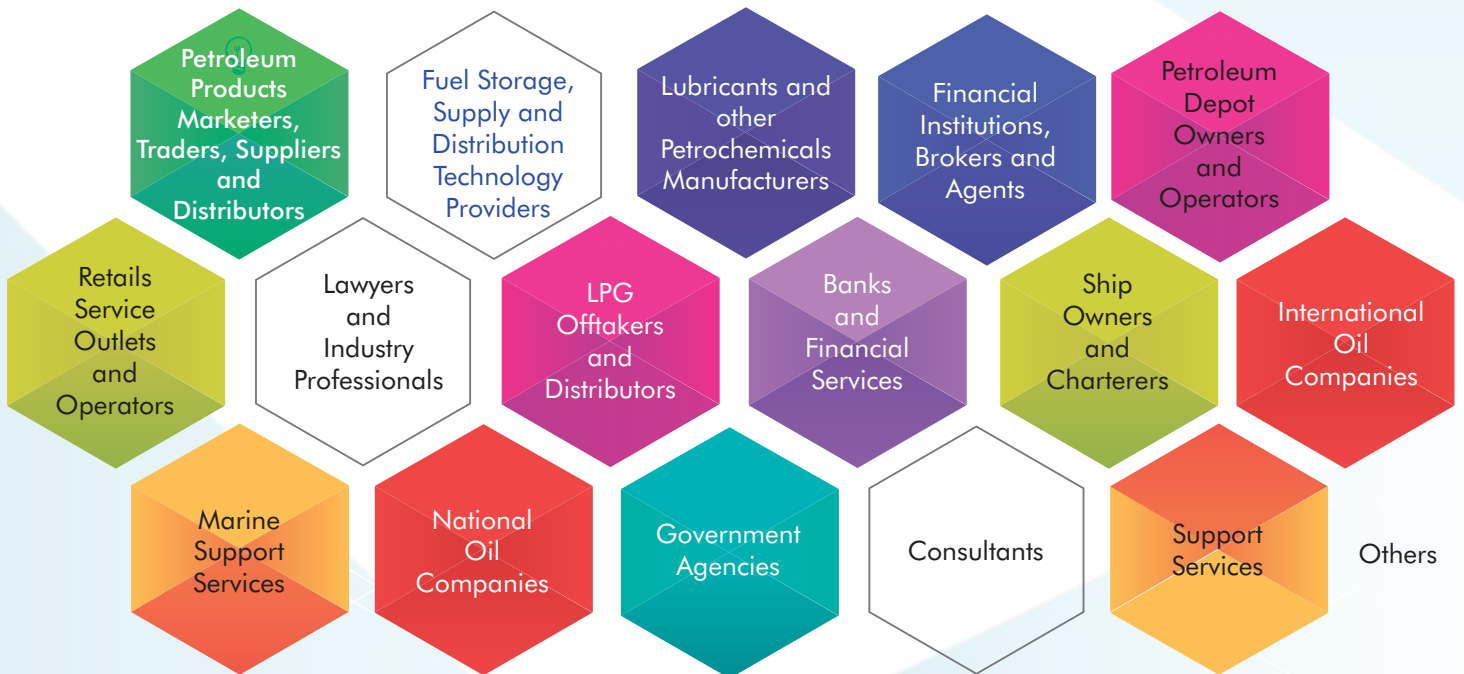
Petroleum Products Marketers, Traders, Suppliers and Distributors

Fuel Storage, Supply and Distribution Technology Providers

Lubricants and other Petrochemicals Manufacturers

Financial Institutions, Brokers and Agents

Petroleum Depot Owners and Operators

Retails Service Outlets and Operators

Lawyers and Industry Professionals

LPG Offtakers and Distributors

Banks and Financial Services

Ship Owners and Charterers

International Oil Companies

Marine Support Services

National Oil Companies

Government Agencies

Consultants

Support Services

Others